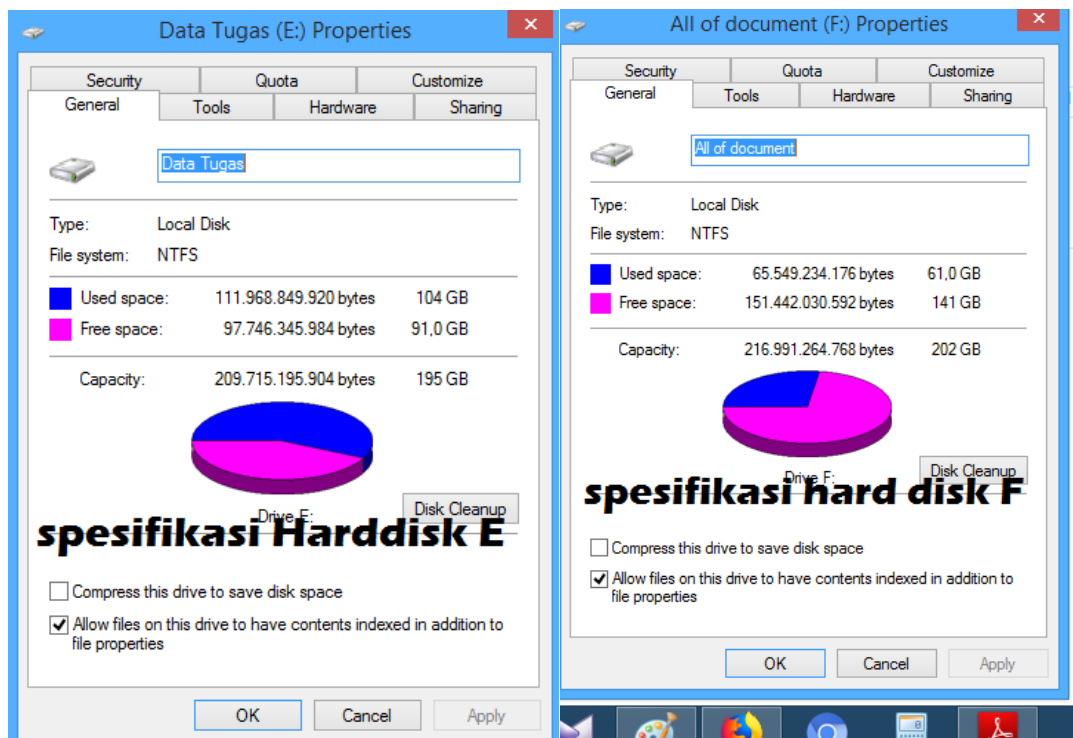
Data Tugas (E:) Properties

Security | Quota | Customize
General | Tools | Hardware | Sharing

Data Tugas

Type: Local Disk
File system: NTFS

Used space: 111.968.849.920 bytes 104 GB
Free space: 97.746.345.984 bytes 91,0 GB

Capacity: 209.715.195.904 bytes 195 GB

Drive E:
Disk Cleanup

spesifikasi Harddisk E

Compress this drive to save disk space
Allow files on this drive to have contents indexed in addition to file properties

OK Cancel Apply

All of document (F:) Properties

Security | Quota | Customize
General | Tools | Hardware | Sharing

All of document

Type: Local Disk
File system: NTFS

Used space: 65.549.234.176 bytes 61,0 GB
Free space: 151.442.030.592 bytes 141 GB

Capacity: 216.991.264.768 bytes 202 GB

Drive F:
Disk Cleanup

spesifikasi hard disk F

Compress this drive to save disk space
Allow files on this drive to have contents indexed in addition to file properties

OK Cancel Apply